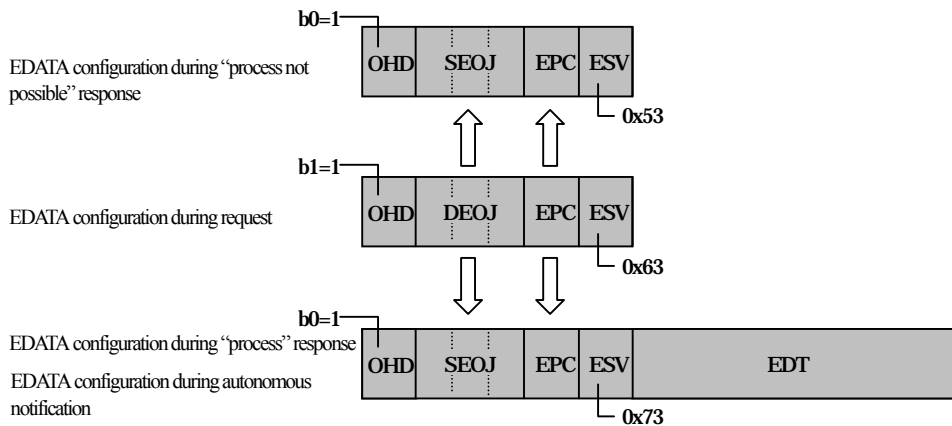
b0=1

EDATA configuration during "process not possible" response

OHD SEOJ EPC ESV

0x53

b1=1

EDATA configuration during request

OHD DEOJ EPC ESV

0x63

b0=1

EDATA configuration during "process" response

EDATA configuration during autonomous notification

OHD SEOJ EPC ESV EDT

0x73